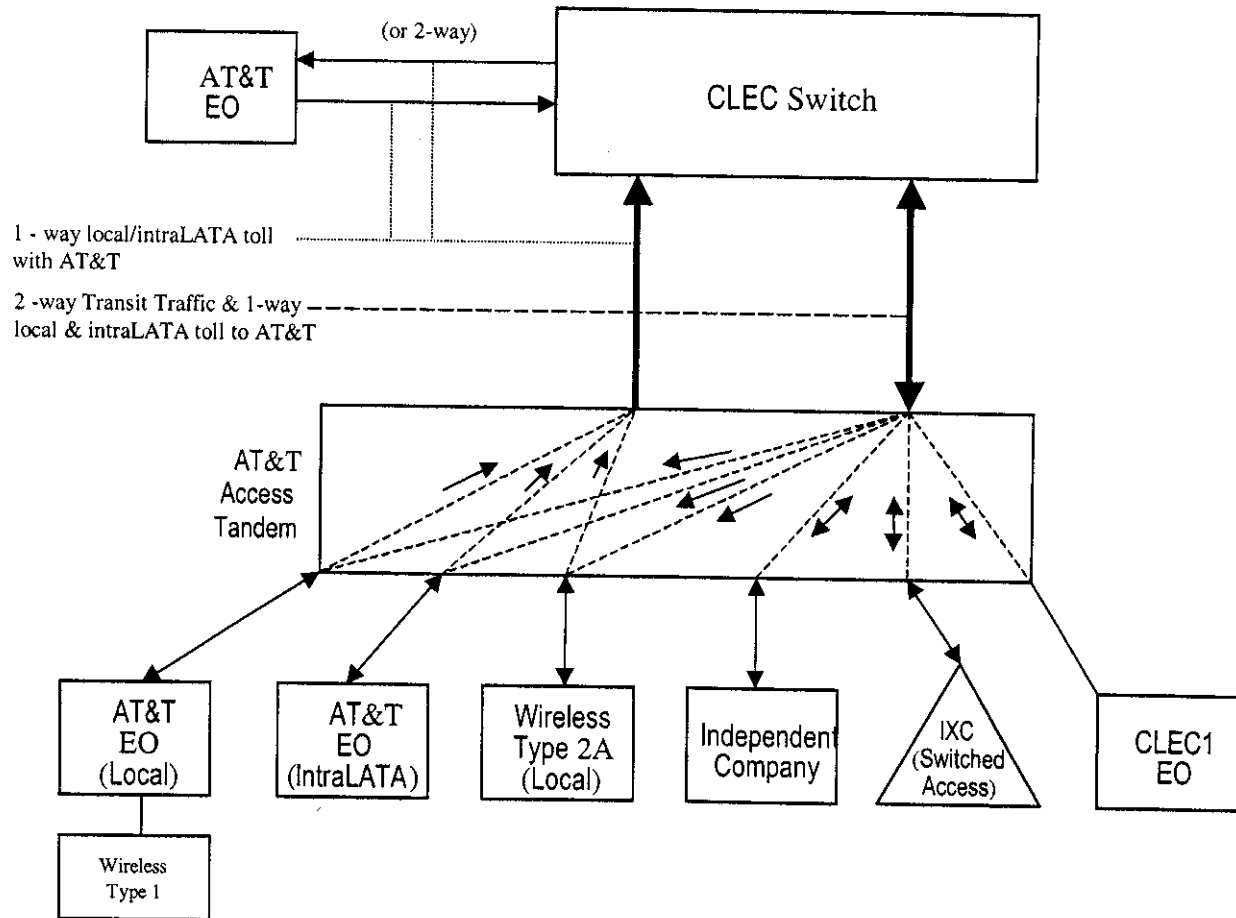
AT&T EO

(or 2-way)

CLEC Switch

1 - way local/intraLATA toll with AT&T

2 -way Transit Traffic & 1-way local & intraLATA toll to AT&T

AT&T Access Tandem

AT&T EO (Local)

Wireless Type 1

AT&T EO (IntraLATA)

Wireless Type 2A (Local)

Independent Company

IXC (Switched Access)

CLEC1 EO